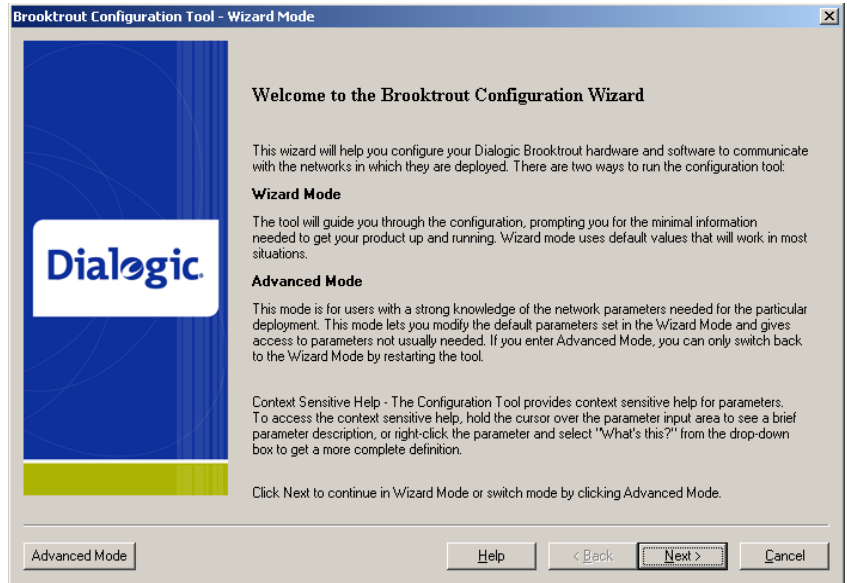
Brooktrout Configuration Tool - Wizard Mode

Dialogic.

Welcome to the Brooktrout Configuration Wizard

This wizard will help you configure your Dialogic Brooktrout hardware and software to communicate with the networks in which they are deployed. There are two ways to run the configuration tool:

Wizard Mode

The tool will guide you through the configuration, prompting you for the minimal information needed to get your product up and running. Wizard mode uses default values that will work in most situations.

Advanced Mode

This mode is for users with a strong knowledge of the network parameters needed for the particular deployment. This mode lets you modify the default parameters set in the Wizard Mode and gives access to parameters not usually needed. If you enter Advanced Mode, you can only switch back to the Wizard Mode by restarting the tool.

Context Sensitive Help - The Configuration Tool provides context sensitive help for parameters. To access the context sensitive help, hold the cursor over the parameter input area to see a brief parameter description, or right-click the parameter and select "What's this?" from the drop-down box to get a more complete definition.

Click Next to continue in Wizard Mode or switch mode by clicking Advanced Mode.

Advanced Mode

Help

< Back

Next >

Cancel